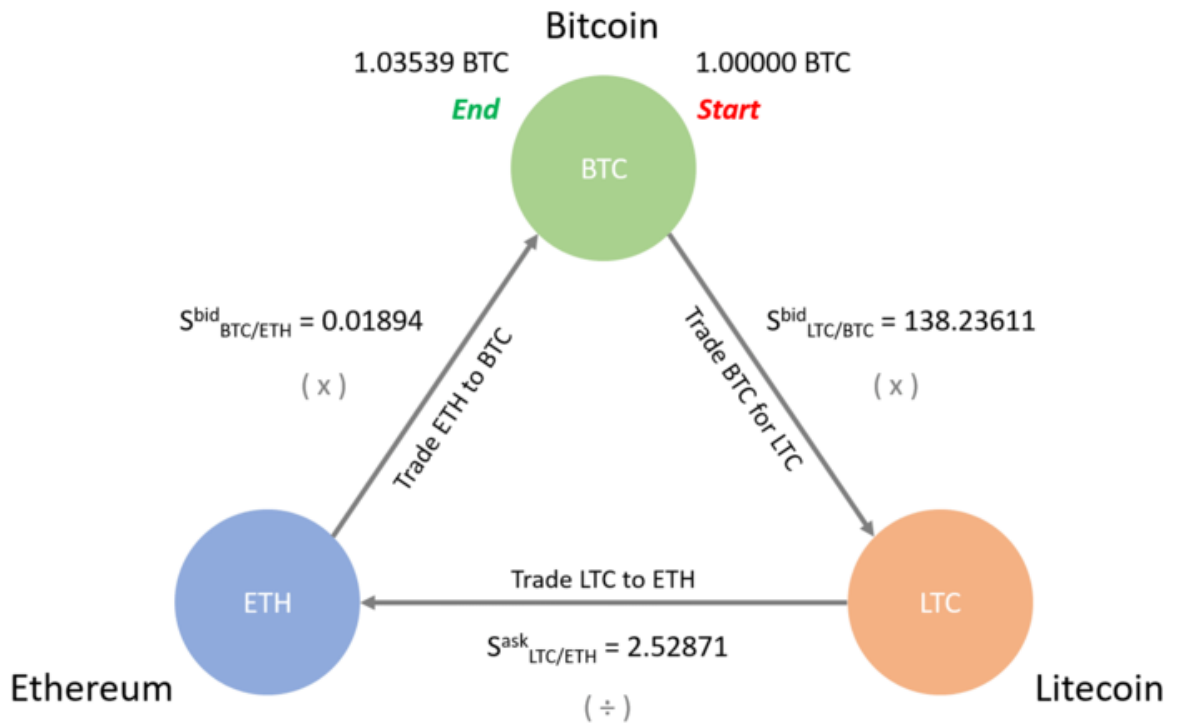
Bitcoin

1.03539 BTC

1.00000 BTC

End

Start

BTC

$S^{bid}_{BTC/ETH} = 0.01894$

( x )

Trade ETH to BTC

Trade BTC for LTC

$S^{bid}_{LTC/BTC} = 138.23611$

( x )

ETH

Trade LTC to ETH

LTC

$S^{ask}_{LTC/ETH} = 2.52871$

( ÷ )

Ethereum

Litecoin